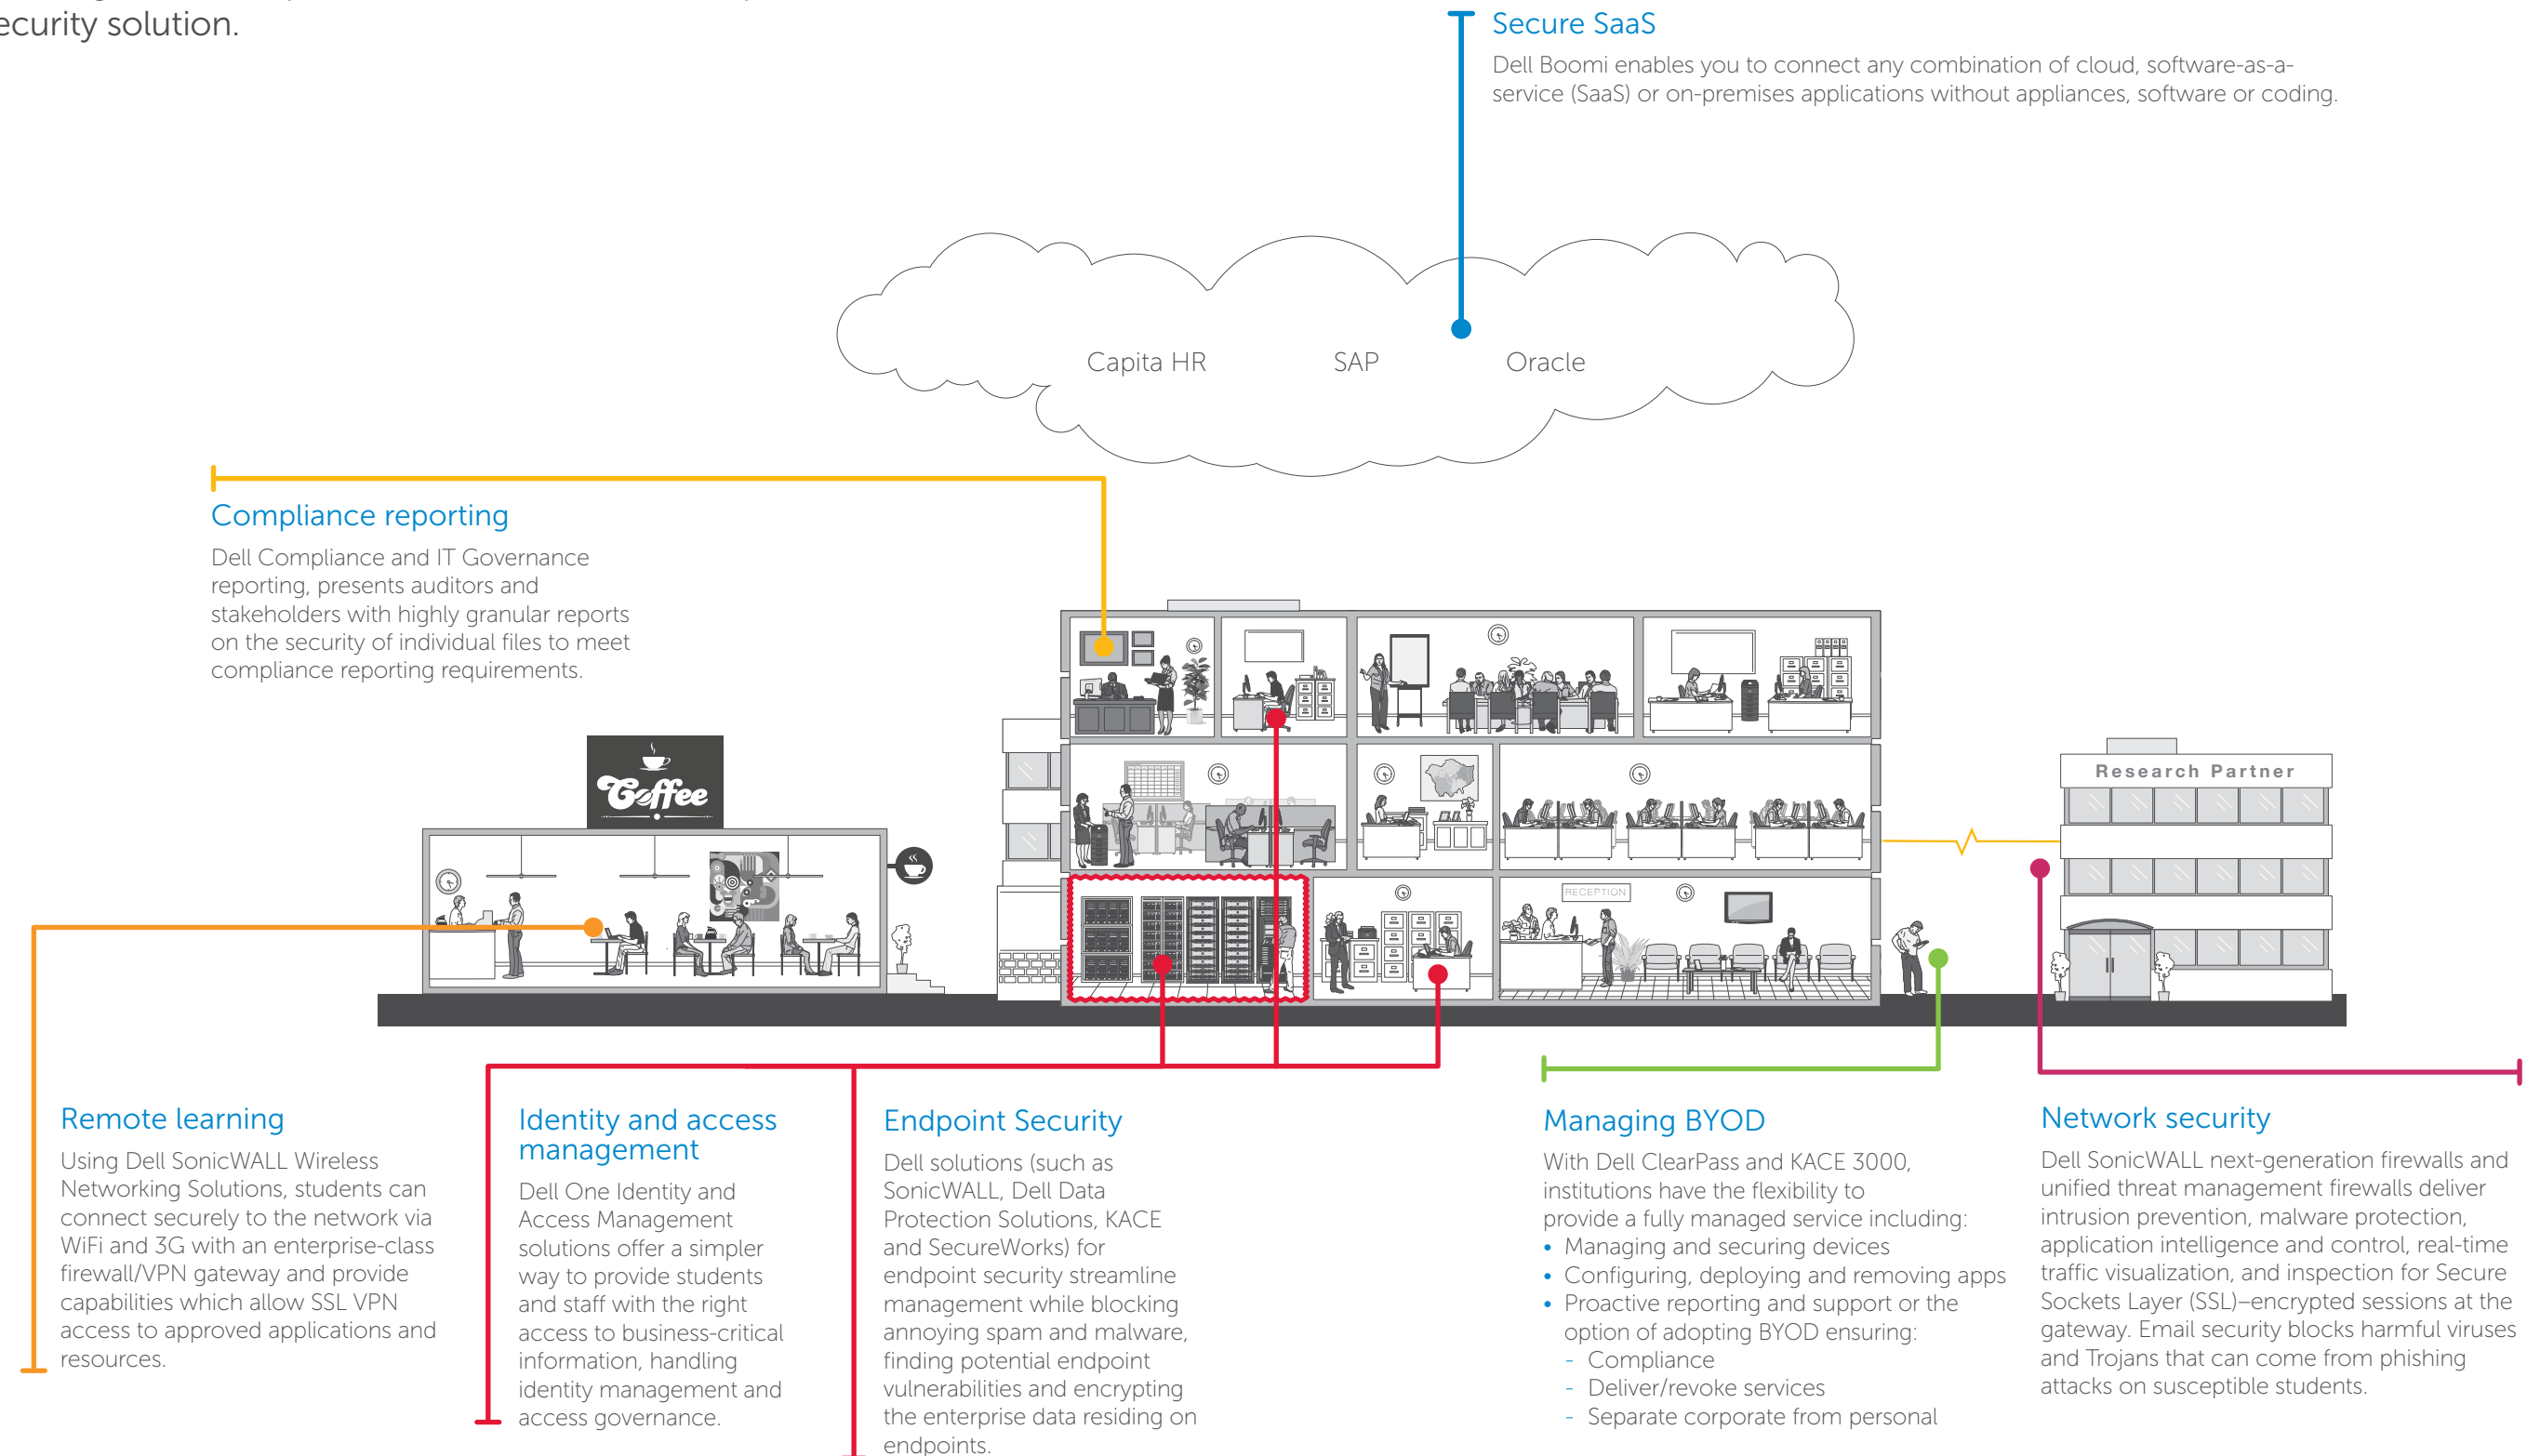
ecurity solution.

Secure SaaS
Dell Boomi enables you to connect any combination of cloud, software-as-a-service (SaaS) or on-premises applications without appliances, software or coding.

Capita HR
SAP
Oracle

Compliance reporting
Dell Compliance and IT Governance reporting, presents auditors and stakeholders with highly granular reports on the security of individual files to meet compliance reporting requirements.

Coffee

RECEPTION

Research Partner

Remote learning
Using Dell SonicWALL Wireless Networking Solutions, students can connect securely to the network via WiFi and 3G with an enterprise-class firewall/VPN gateway and provide capabilities which allow SSL VPN access to approved applications and resources.

Identity and access management
Dell One Identity and Access Management solutions offer a simpler way to provide students and staff with the right access to business-critical information, handling identity management and access governance.

Endpoint Security
Dell solutions (such as SonicWALL, Dell Data Protection Solutions, KACE and SecureWorks) for endpoint security streamline management while blocking annoying spam and malware, finding potential endpoint vulnerabilities and encrypting the enterprise data residing on endpoints.

Managing BYOD
With Dell ClearPass and KACE 3000, institutions have the flexibility to provide a fully managed service including:
• Managing and securing devices
• Configuring, deploying and removing apps
• Proactive reporting and support or the option of adopting BYOD ensuring:
- Compliance
- Deliver/revoke services
- Separate corporate from personal

Network security
Dell SonicWALL next-generation firewalls and unified threat management firewalls deliver intrusion prevention, malware protection, application intelligence and control, real-time traffic visualization, and inspection for Secure Sockets Layer (SSL)–encrypted sessions at the gateway. Email security blocks harmful viruses and Trojans that can come from phishing attacks on susceptible students.